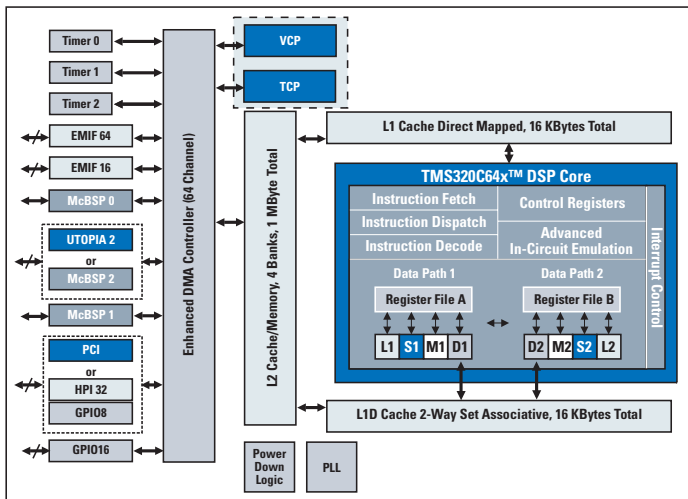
Timer 0
Timer 1
Timer 2
EMIF 64
EMIF 16
McBSP 0
UTOPIA 2
or
McBSP 2
McBSP 1
PCI
or
HPI 32
GPIO8
GPIO16

Enhanced DMA Controller (64 Channel)

VCP
TCP

L2 Cache/Memory, 4 Banks, 1 MByte Total

L1 Cache Direct Mapped, 16 KBytes Total

TMS320C64x™ DSP Core
Instruction Fetch
Instruction Dispatch
Instruction Decode
Control Registers
Advanced In-Circuit Emulation
Interrupt Control
Data Path 1
Data Path 2
Register File A
Register File B
L1 S1 M1 D1
D2 M2 S2 L2

L1D Cache 2-Way Set Associative, 16 KBytes Total

Power Down Logic
PLL